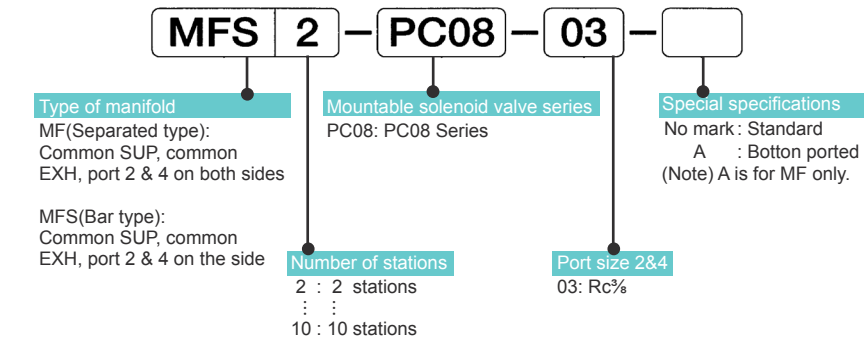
MFS | 2 — PC08 — 03 — 

Type of manifold
MF(Separated type):
Common SUP, common EXH, port 2 & 4 on both sides

MFS(Bar type):
Common SUP, common EXH, port 2 & 4 on the side

Number of stations
2 : 2 stations
⋮ ⋮
10 : 10 stations

Mountable solenoid valve series
PC08: PC08 Series

Port size 2&4
03: Rc⅜

Special specifications
No mark : Standard
A : Botton ported
(Note) A is for MF only.